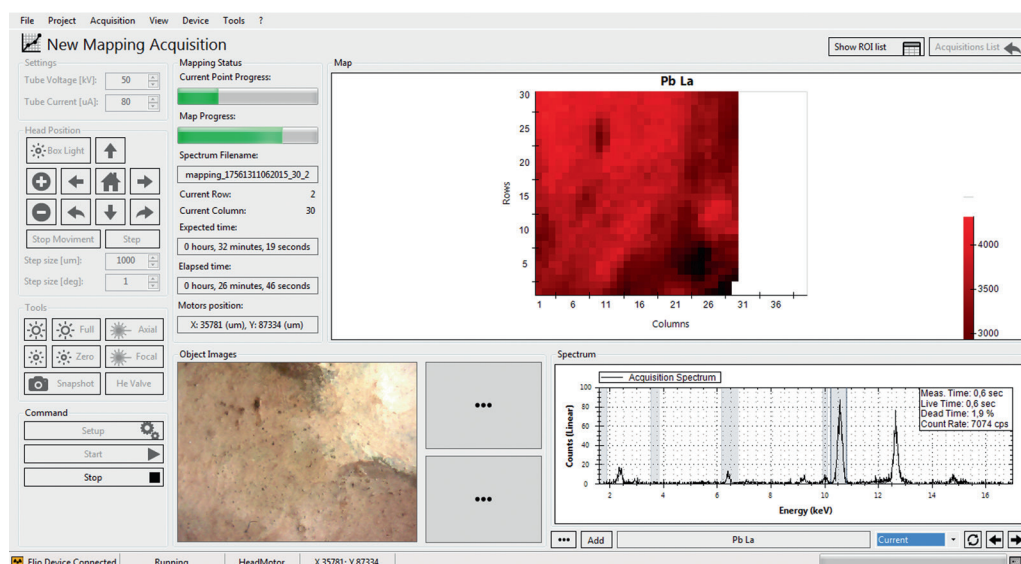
File Project Acquisition View Device Tools ?

New Mapping Acquisition

Show ROI list

Acquisitions List

Settings

Tube Voltage [kV]: 50

Tube Current [uA]: 80

Head Position

Box Light

Stop Moviment

Step

Step size [um]: 1000

Step size [deg]: 1

Tools

Full

Axial

Zero

Focal

Snapshot

He Valve

Command

Setup

Start

Stop

Mapping Status

Current Point Progress:

Map Progress:

Spectrum Filename:

mapping_17561311062015_30_2

Current Row: 2

Current Column: 30

Expected time:

0 hours, 32 minutes, 19 seconds

Elapsed time:

0 hours, 26 minutes, 46 seconds

Motors position:

X: 35781 (um), Y: 87334 (um)

Map

Pb La

Rows

30

25

20

15

10

5

1 6 11 16 21 26 31 36

Columns

4000

3500

3000

Object Images

•••

•••

Spectrum

Acquisition Spectrum

Meas. Time: 0,6 sec
Live Time: 0,6 sec
Dead Time: 1,9 %
Count Rate: 7074 cps

Counts (Linear)

100

80

60

40

20

0

2 4 6 8 10 12 14 16

Energy (keV)

•••

Add

Pb La

Current

Elio Device Connected

Running

HeadMotor

X 35781; Y 87334